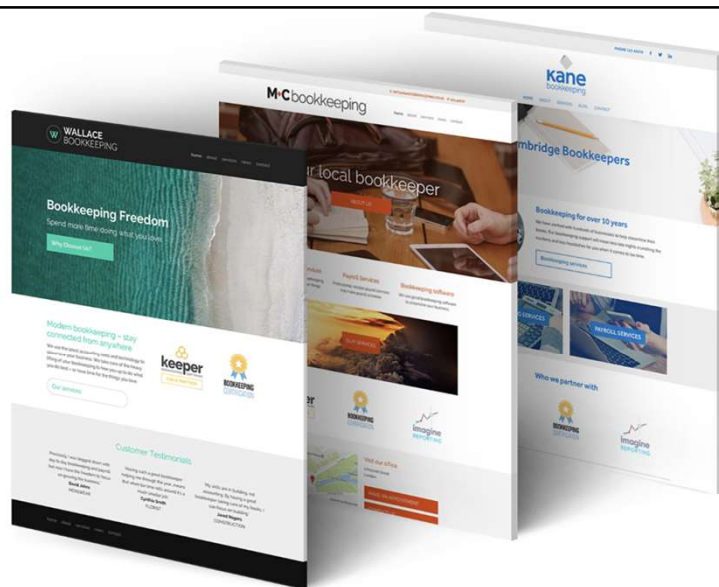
kane
bookkeeping

mbridge Bookkeepers

Bookkeeping for over 10 years

Bookkeeping services

PAYROLL SERVICES

Who we partner with

BOOKKEEPING

imagine
REPORTING

M•C bookkeeping

r local bookkeeper

Payroll Services

Bookkeeping software

BOOKKEEPING

imagine
REPORTING

Visit our office

WALLACE
BOOKKEEPING

Home

Bookkeeping Freedom

Spend more time doing what you love

Why Choose Us?

Modern bookkeeping – stay connected from anywhere

Our services

keeper

BOOKKEEPING

Customer Testimonials